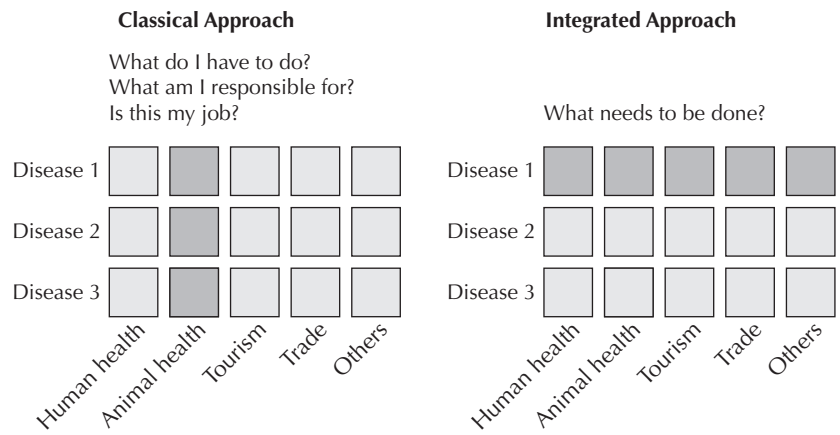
Classical Approach

What do I have to do?
What am I responsible for?
Is this my job?

Disease 1
Disease 2
Disease 3

Human health
Animal health
Tourism
Trade
Others

Integrated Approach

What needs to be done?

Disease 1
Disease 2
Disease 3

Human health
Animal health
Tourism
Trade
Others